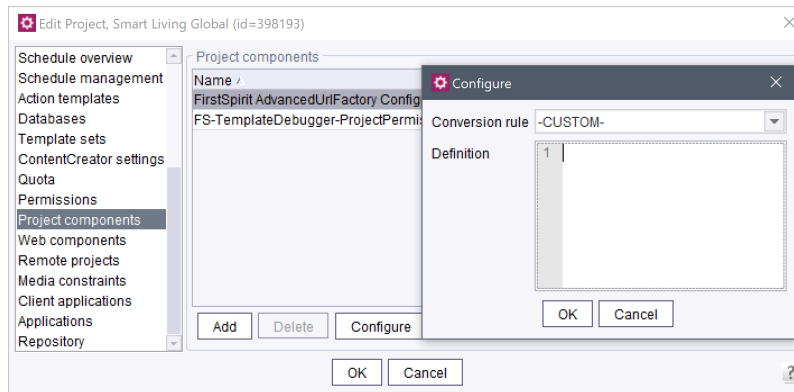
Edit Project, Smart Living Global (id=398193)

Schedule overview
Schedule management
Action templates
Databases
Template sets
ContentCreator settings
Quota
Permissions
Project components
Web components
Remote projects
Media constraints
Client applications
Applications
Repository

Project components
Name
FirstSpirit AdvancedUrlFactory Config
FS-TemplateDebugger-ProjectPermis

Add
Delete
Configure

Configure
Conversion rule -CUSTOM-
Definition
1

OK
Cancel

OK
Cancel
?